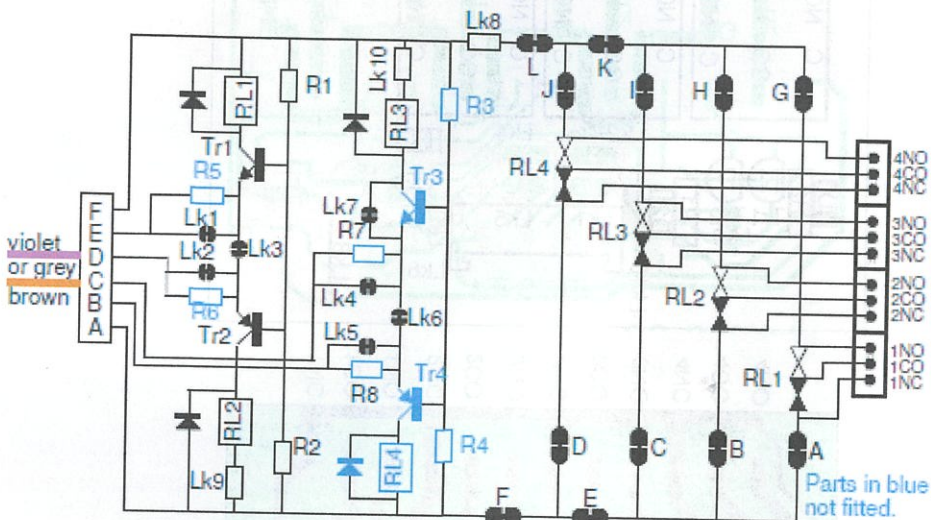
Lk8
L
K
J
I
H
G
RL1
R1
Lk10
RL3
R3
Tr1
R5
Tr3
RL4
F
E
D
C
B
A
violet
or grey
brown
Lk1
Lk2
Lk3
Lk7
R7
Lk4
Lk6
Lk5
R6
Tr2
R8
Tr4
RL3
RL2
RL1
4NO
4CO
4NC
3NO
3CO
3NC
2NO
2CO
2NC
1NO
1CO
1NC
RL2
Lk9
R2
RL4
R4
D
C
B
A
F
E
Parts in blue not fitted.